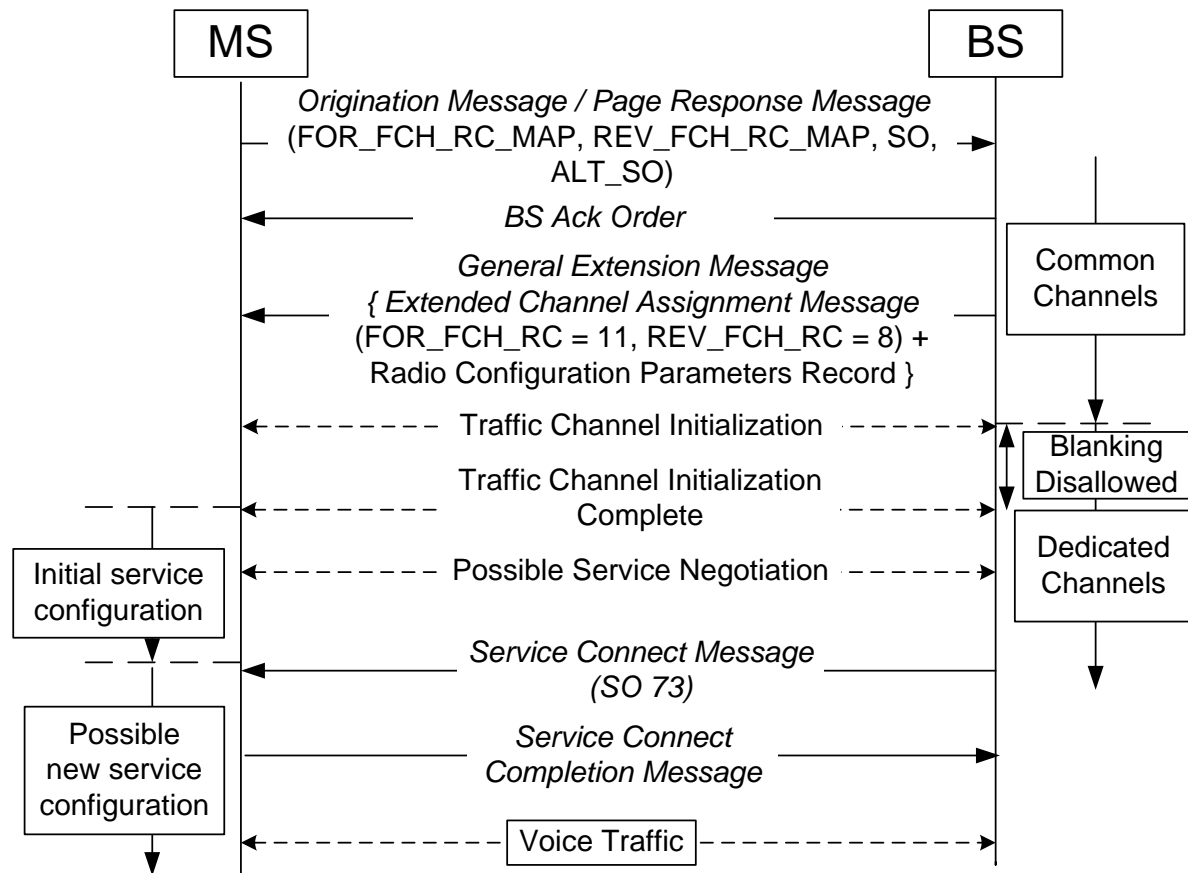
MS

BS

Origination Message / Page Response Message (FOR_FCH_RC_MAP, REV_FCH_RC_MAP, SO, ALT_SO)

BS Ack Order

Common Channels

General Extension Message { Extended Channel Assignment Message (FOR_FCH_RC = 11, REV_FCH_RC = 8) + Radio Configuration Parameters Record }

Traffic Channel Initialization

Blanking Disallowed

Traffic Channel Initialization Complete

Dedicated Channels

Initial service configuration

Possible Service Negotiation

Service Connect Message (SO 73)

Possible new service configuration

Service Connect Completion Message

Voice Traffic